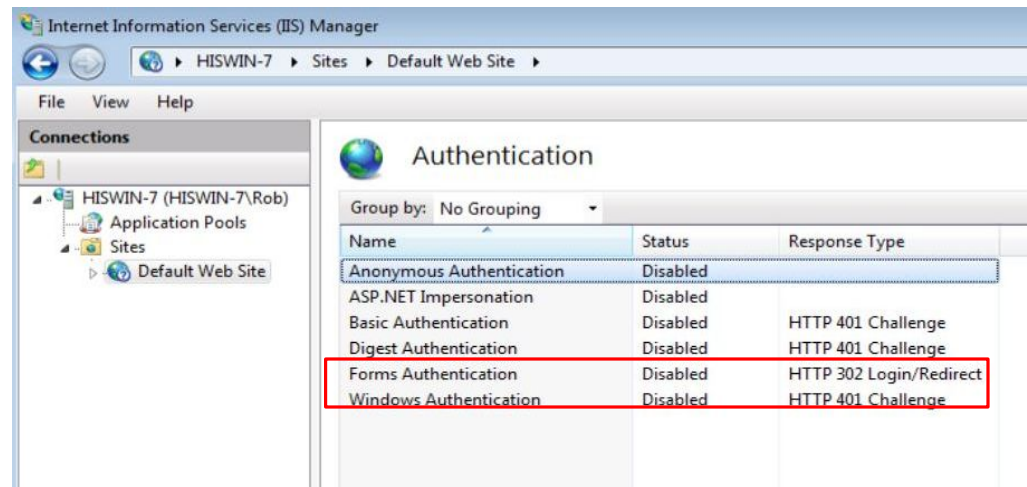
Internet Information Services (IIS) Manager

HISWIN-7 ▸ Sites ▸ Default Web Site ▸

File View Help

Connections

HISWIN-7 (HISWIN-7\Rob)
Application Pools
Sites
Default Web Site

Authentication

Group by: No Grouping

| Name | Status | Response Type |
|---|---|---|
| Anonymous Authentication | Disabled | |
| ASP.NET Impersonation | Disabled | |
| Basic Authentication | Disabled | HTTP 401 Challenge |
| Digest Authentication | Disabled | HTTP 401 Challenge |
| Forms Authentication | Disabled | HTTP 302 Login/Redirect |
| Windows Authentication | Disabled | HTTP 401 Challenge |